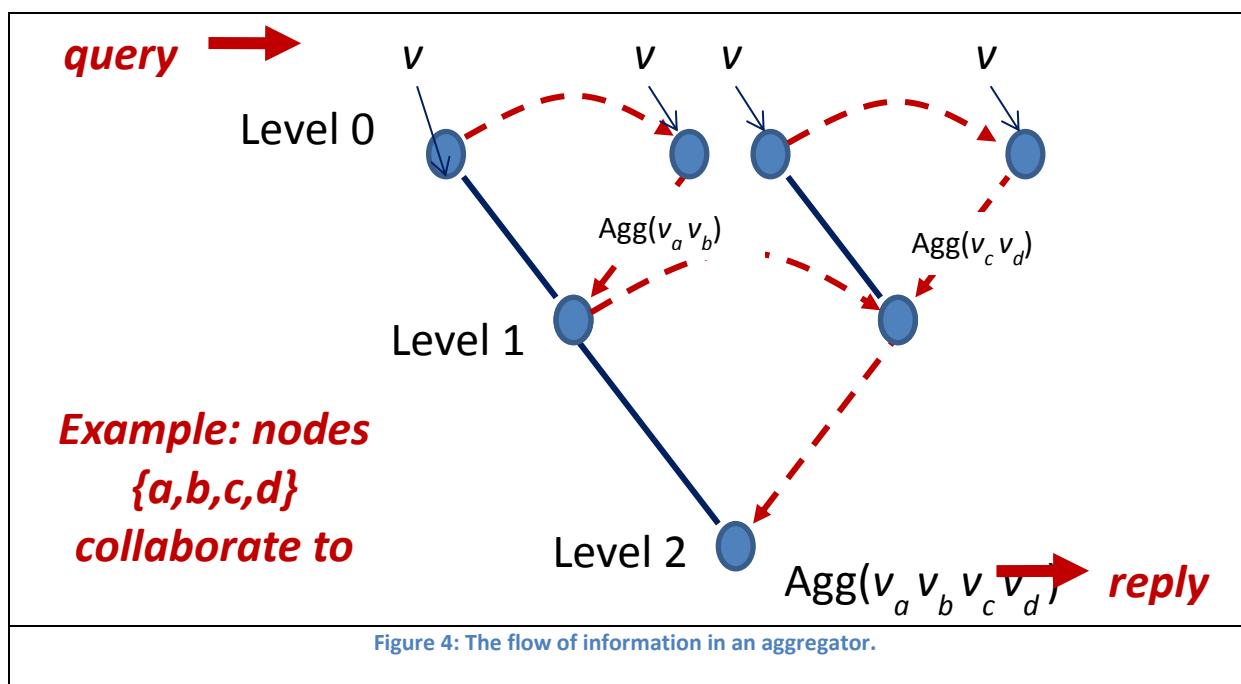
query

v

v

v

v

Level 0

Agg($v_a v_b$)

Agg($v_c v_d$)

Level 1

Example: nodes {a,b,c,d} collaborate to

Level 2

Agg($v_a v_b v_c v_d$)

reply

Figure 4: The flow of information in an aggregator.